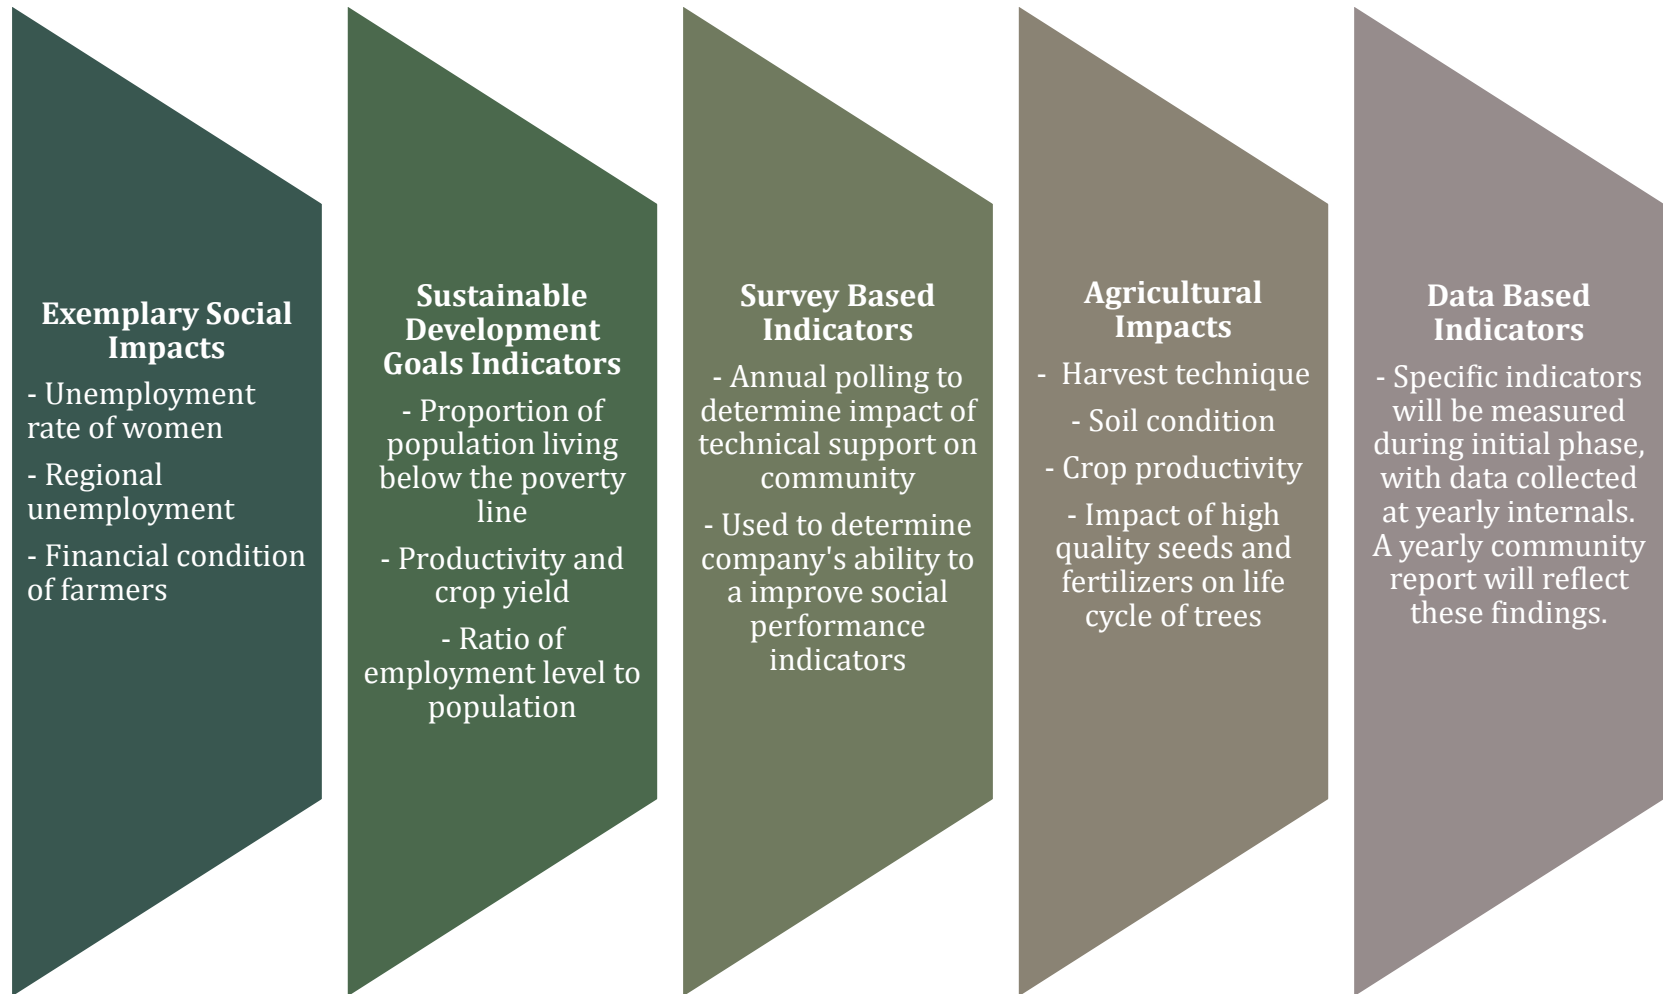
Exemplary Social Impacts

- Unemployment rate of women

- Regional unemployment

- Financial condition of farmers

Sustainable Development Goals Indicators

- Proportion of population living below the poverty line

- Productivity and crop yield

- Ratio of employment level to population

Survey Based Indicators

- Annual polling to determine impact of technical support on community

- Used to determine company's ability to a improve social performance indicators

Agricultural Impacts

- Harvest technique

- Soil condition

- Crop productivity

- Impact of high quality seeds and fertilizers on life cycle of trees

Data Based Indicators

- Specific indicators will be measured during initial phase, with data collected at yearly internals. A yearly community report will reflect these findings.